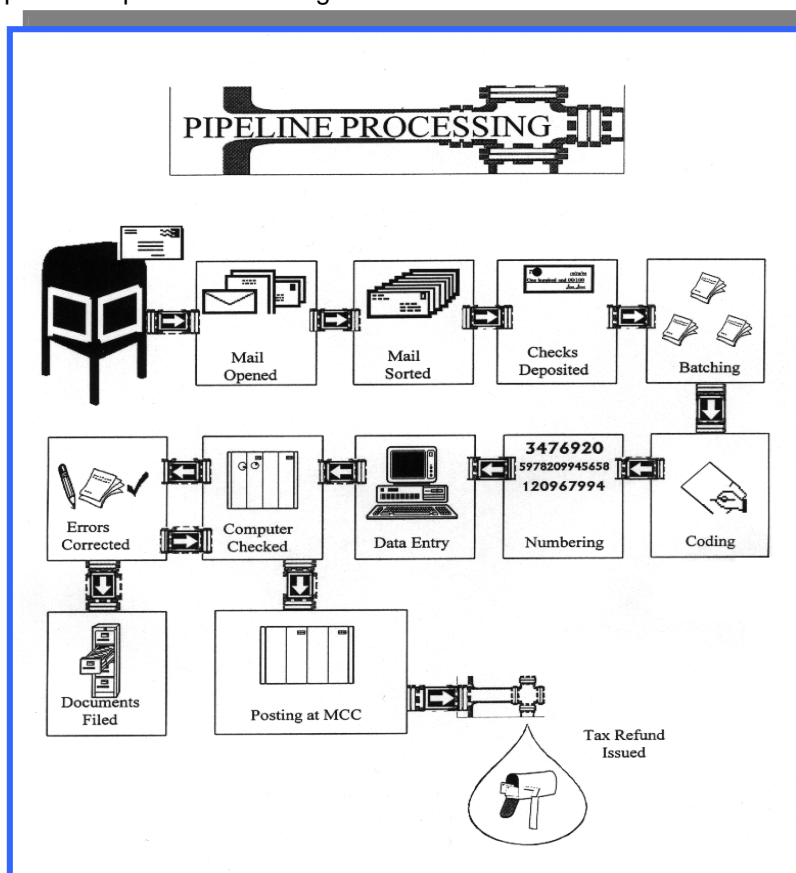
PIPELINE PROCESSING

Mail Opened

Mail Sorted

One hundred and 00/100

Checks Deposited

Batching

3476920
5978209945658
120967994

Errors Corrected

Computer Checked

Data Entry

Numbering

Coding

Documents Filed

Posting at MCC

Tax Refund Issued